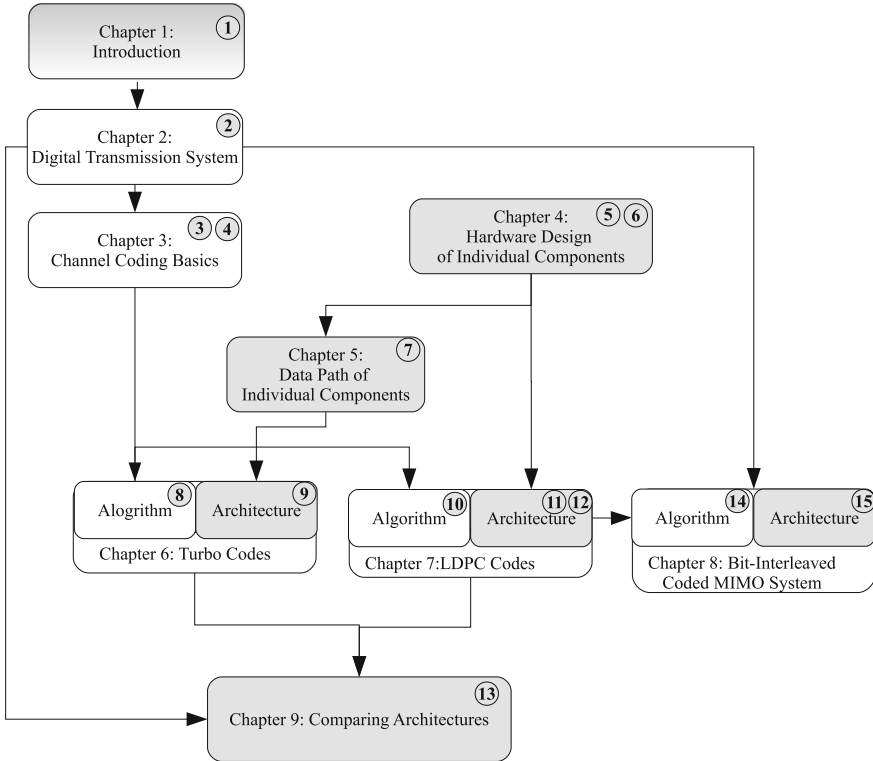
Chapter 1: Introduction ①

Chapter 2: Digital Transmission System ②

Chapter 3: Channel Coding Basics ③ ④

Chapter 4: Hardware Design of Individual Components ⑤ ⑥

Chapter 5: Data Path of Individual Components ⑦

Alogrithm ⑧ Architecture ⑨
Chapter 6: Turbo Codes

Algorithm ⑩ Architecture ⑪ ⑫
Chapter 7:LDPC Codes

Algorithm ⑭ Architecture ⑮
Chapter 8: Bit-Interleaved Coded MIMO System

Chapter 9: Comparing Architectures ⑬